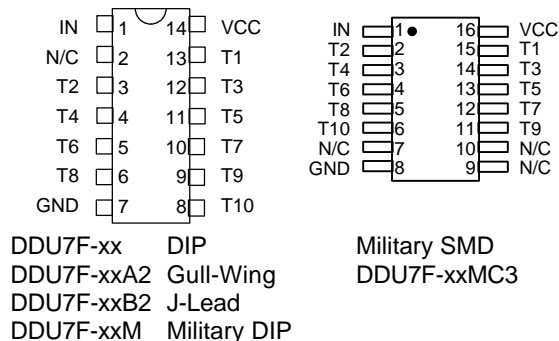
IN 1 14 VCC
N/C 2 13 T1
T2 3 12 T3
T4 4 11 T5
T6 5 10 T7
T8 6 9 T9
GND 7 8 T10

IN 1 16 VCC
T2 2 15 T1
T4 3 14 T3
T6 4 13 T5
T8 5 12 T7
T10 6 11 T9
N/C 7 10 N/C
GND 8 9 N/C

DDU7F-xx DIP
DDU7F-xxA2 Gull-Wing
DDU7F-xxB2 J-Lead
DDU7F-xxM Military DIP

Military SMD
DDU7F-xxMC3